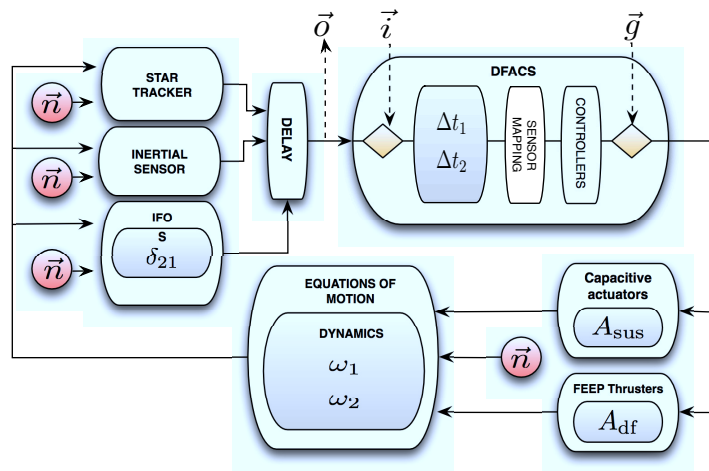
$\vec{o}$ $\vec{i}$ $\vec{g}$

STAR TRACKER

$\vec{n}$

INERTIAL SENSOR

$\vec{n}$

IFO

S

$\delta_{21}$

$\vec{n}$

DELAY

DFACS

$\Delta t_1$

$\Delta t_2$

SENSOR MAPPING

CONTROLLERS

EQUATIONS OF MOTION

DYNAMICS

$\omega_1$

$\omega_2$

$\vec{n}$

Capacitive actuators

$A_{\text{sus}}$

FEEP Thrusters

$A_{\text{df}}$